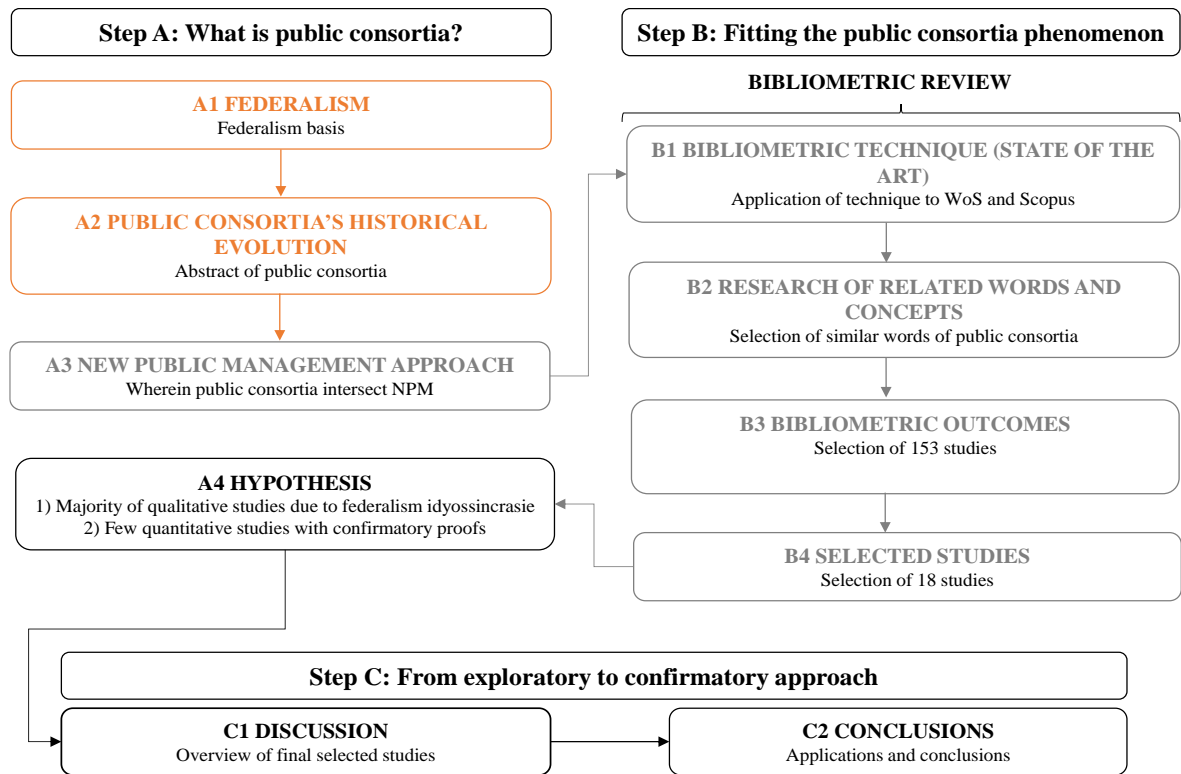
Step A: What is public consortia?

Step B: Fitting the public consortia phenomenon

A1 FEDERALISM
Federalism basis

A2 PUBLIC CONSORTIA'S HISTORICAL EVOLUTION
Abstract of public consortia

A3 NEW PUBLIC MANAGEMENT APPROACH
Wherein public consortia intersect NPM

BIBLIOMETRIC REVIEW

B1 BIBLIOMETRIC TECHNIQUE (STATE OF THE ART)
Application of technique to WoS and Scopus

B2 RESEARCH OF RELATED WORDS AND CONCEPTS
Selection of similar words of public consortia

B3 BIBLIOMETRIC OUTCOMES
Selection of 153 studies

B4 SELECTED STUDIES
Selection of 18 studies

A4 HYPOTHESIS
1) Majority of qualitative studies due to federalism idyossincrasie
2) Few quantitative studies with confirmatory proofs

Step C: From exploratory to confirmatory approach

C1 DISCUSSION
Overview of final selected studies

C2 CONCLUSIONS
Applications and conclusions